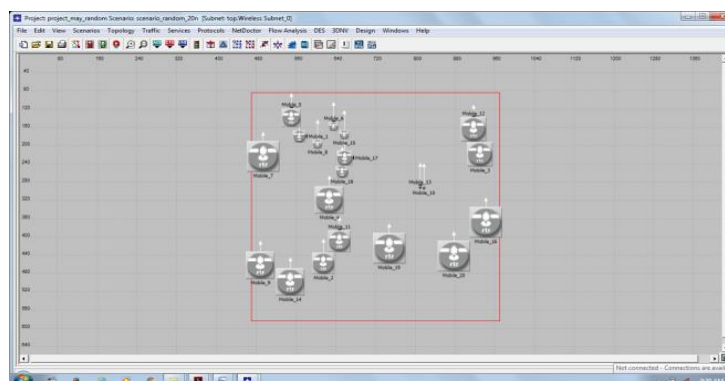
Project: project_may_random Scenario: scenario_random_20n [Subnet: top.Wireless Subnet_0]

File Edit View Scenarios Topology Traffic Services Protocols NetDoctor Flow Analysis DES 3DNV Design Windows Help

80 160 240 320 400 480 560 640 720 800 880 960 1040 1120 1200 1280 1360

40 80 120 160 200 240 280 320 360 400 440 480 520 560 600 640

Mobile_5
Mobile_6
Mobile_1
Mobile_8
Mobile_15
Mobile_17
Mobile_7
Mobile_19
Mobile_12
Mobile_3
Mobile_13
Mobile_18
Mobile_4
Mobile_11
Mobile_16
Mobile_20
Mobile_2
Mobile_10
Mobile_9
Mobile_14

Not connected - Connections are avail